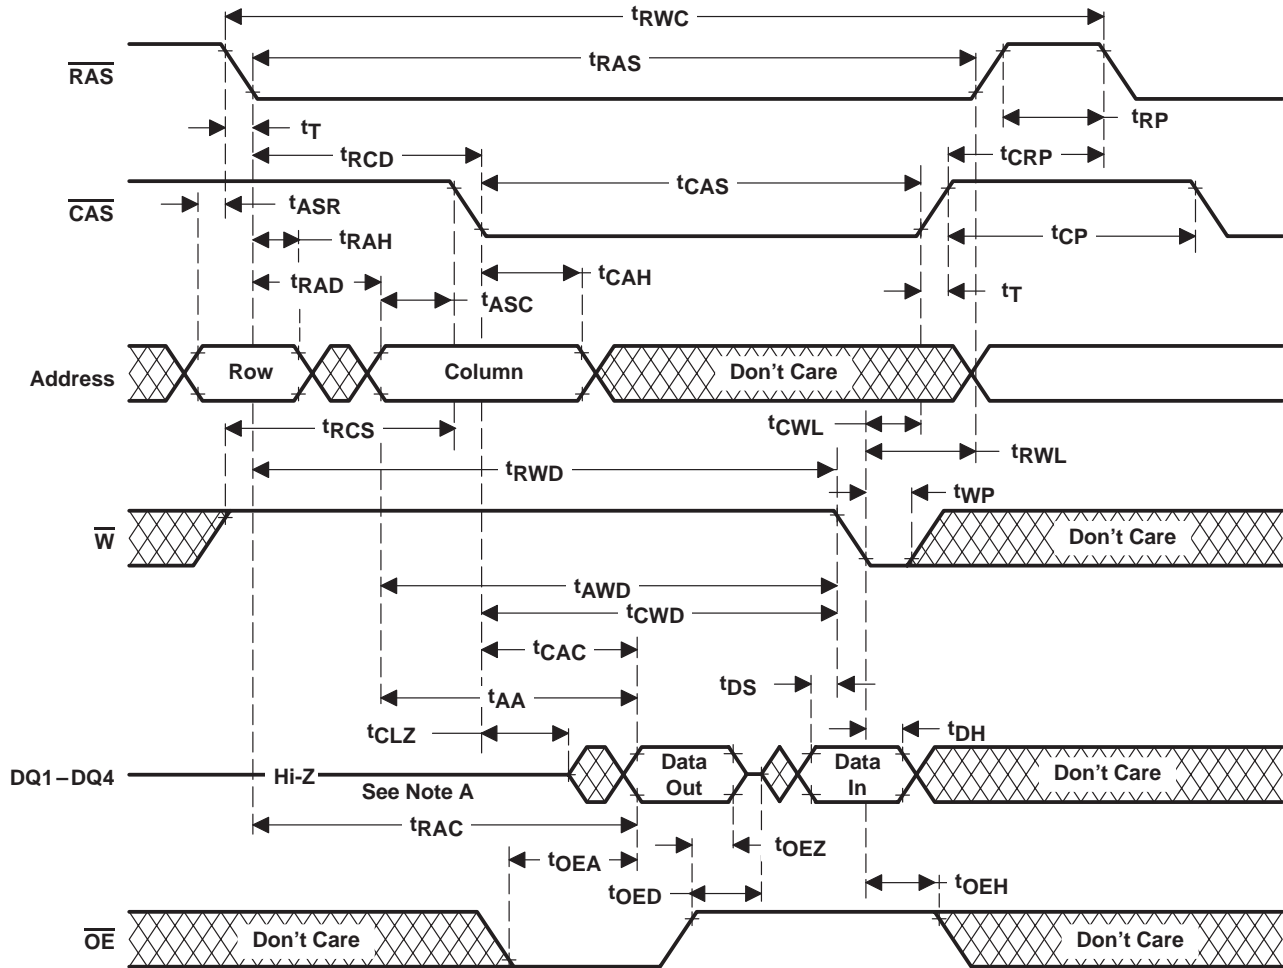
$t_{RWC}$

$\overline{RAS}$

$t_{RAS}$

$t_{T}$

$t_{RP}$

$t_{RCD}$

$t_{CRP}$

$\overline{CAS}$

$t_{CAS}$

$t_{ASR}$

$t_{RAH}$

$t_{CP}$

$t_{RAD}$

$t_{CAH}$

$t_{ASC}$

$t_{T}$

Address

Row

Column

Don’t Care

$t_{CWL}$

$t_{RCS}$

$t_{RWL}$

$t_{RWD}$

$t_{WP}$

$\overline{W}$

Don’t Care

$t_{AWD}$

$t_{CWD}$

$t_{CAC}$

$t_{DS}$

$t_{AA}$

$t_{CLZ}$

$t_{DH}$

DQ1 – DQ4

Hi-Z

See Note A

Data Out

Data In

Don’t Care

$t_{RAC}$

$t_{OEA}$

$t_{OEZ}$

$t_{OED}$

$t_{OEH}$

$\overline{OE}$

Don’t Care

Don’t Care